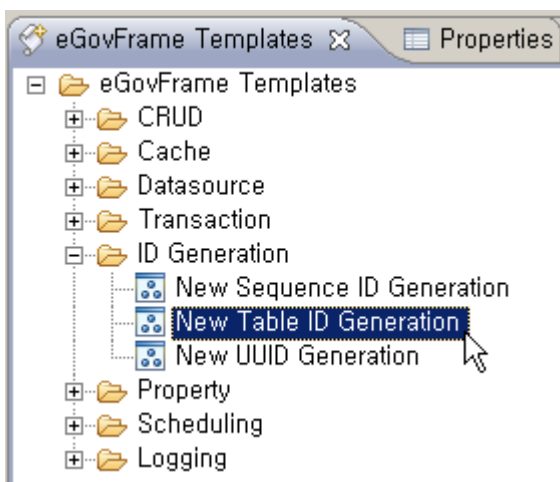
eGovFrame Templates ✕ Properties

eGovFrame Templates
CRUD
Cache
Datasource
Transaction
ID Generation
New Sequence ID Generation
New Table ID Generation
New UUID Generation
Property
Scheduling
Logging